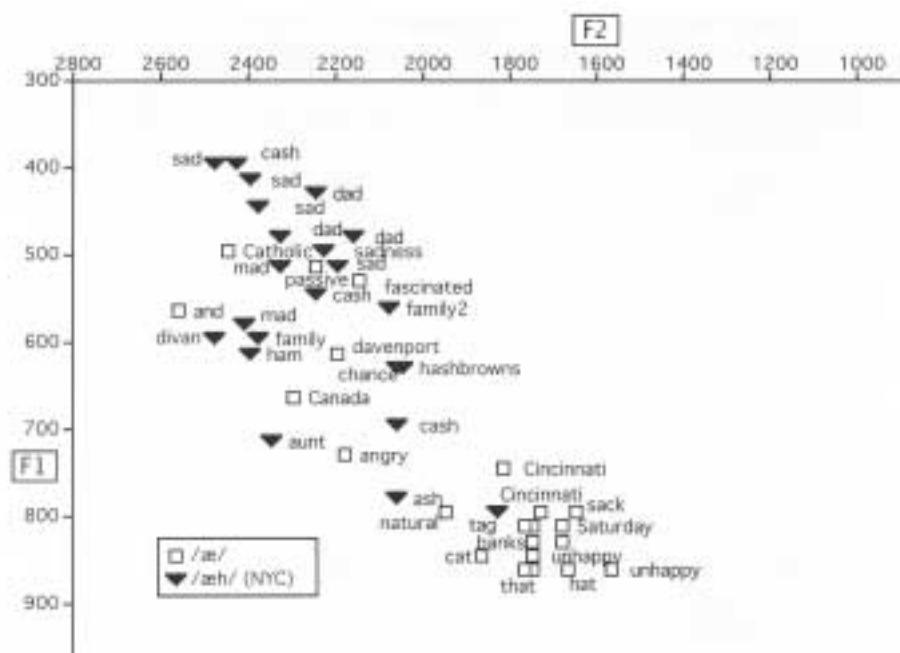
F2

2800 2600 2400 2200 2000 1800 1600 1400 1200 1000

300
400
500
600
700
800
900

F1

sad
cash
sad
dad
sad
dad
dad
Catholic
sadness
mad
sad
passive
fascinated
cash
family2
and
mad
divan
family
ham
davenport
chance
hashbrowns
Canada
cash
aunt
angry
Cincinnati
ash
Cincinnati
sack
natural
tag
Saturday
banks
cat
unhappy
unhappy
that
hat

/æ/
/æh/ (NYC)